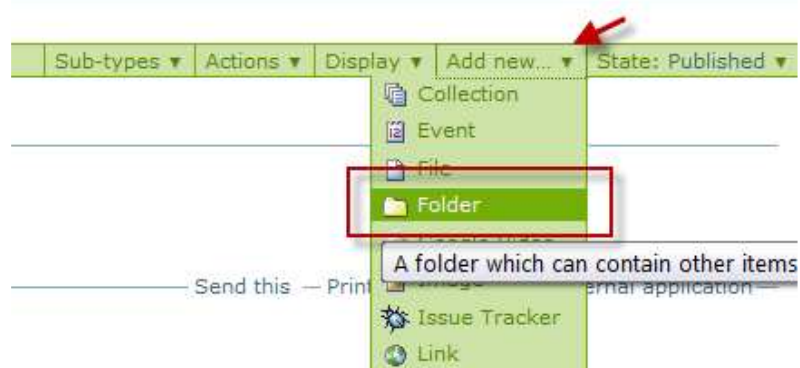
Sub-types ▾ | Actions ▾ | Display ▾ | Add new... ▾ | State: Published ▾

Collection
Event
File
Folder
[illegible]
A folder which can contain other items
Image
Issue Tracker
Link

Send this — Print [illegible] ernal application —